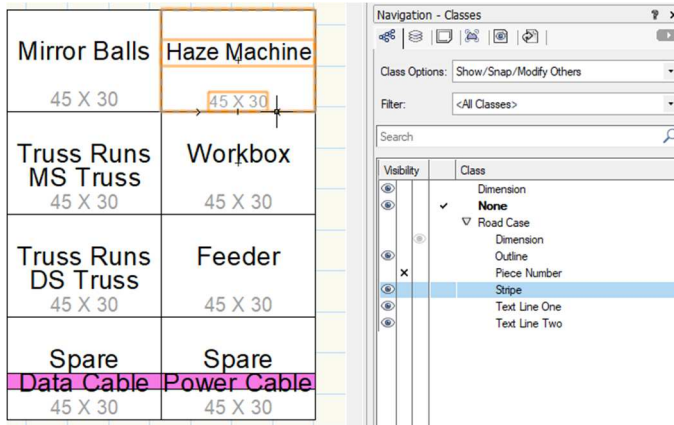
Mirror Balls
45 X 30

Haze Machine
45 X 30

Truss Runs
MS Truss
45 X 30

Workbox
45 X 30

Truss Runs
DS Truss
45 X 30

Feeder
45 X 30

Spare
Data Cable
45 X 30

Spare
Power Cable
45 X 30

Navigation - Classes

Class Options: Show/Snap/Modify Others

Filter: <All Classes>

Search

| Visibility | | | Class |
|---|---|---|---|
| | | | Dimension |
| | | ✓ | **None** |
| | | | ▽ Road Case |
| | | | Dimension |
| | | | Outline |
| | × | | Piece Number |
| | | | Stripe |
| | | | Text Line One |
| | | | Text Line Two |